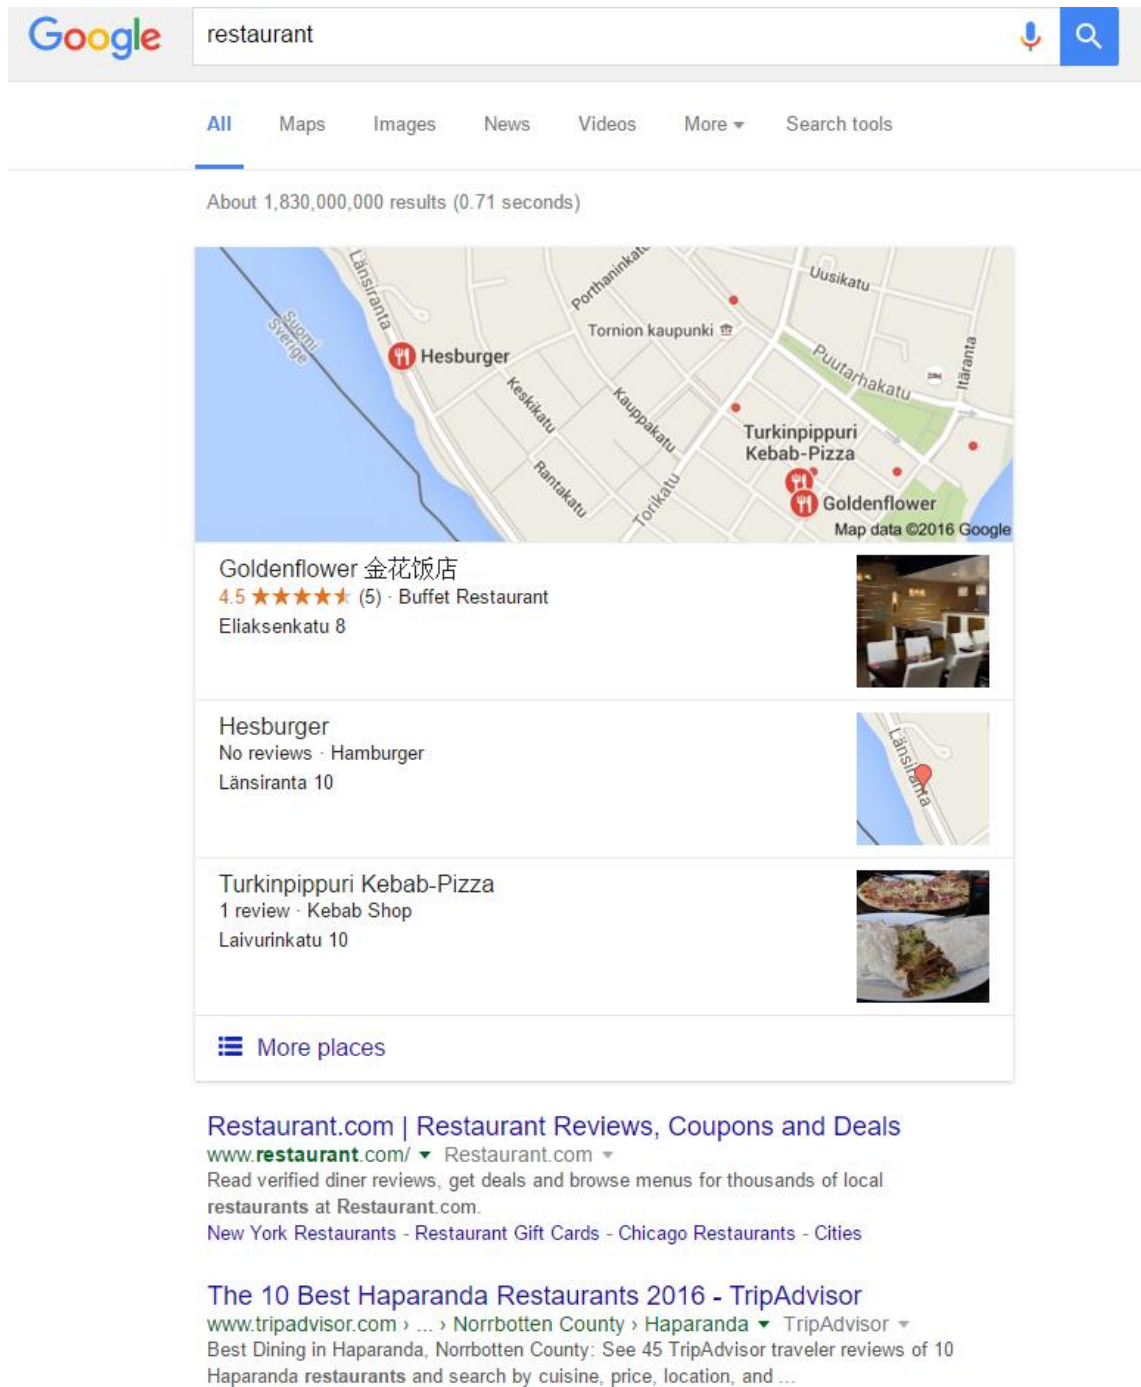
Google
restaurant

All Maps Images News Videos More Search tools

About 1,830,000,000 results (0.71 seconds)

Länsiranta
Suomi
Sverige
Hesburger
Porthaninkatu
Tornion kaupunki
Uusikatu
Puutarhakatu
Itäranta
Keskikatu
Kauppakatu
Rantakatu
Torikatu
Turkinpippuri Kebab-Pizza
Goldenflower
Map data ©2016 Google

Goldenflower 金花饭店
4.5 ★★★★★ (5) · Buffet Restaurant
Eliaksenkatu 8

Hesburger
No reviews · Hamburger
Länsiranta 10

Länsiranta

Turkinpippuri Kebab-Pizza
1 review · Kebab Shop
Laivurinkatu 10

More places

Restaurant.com | Restaurant Reviews, Coupons and Deals
www.restaurant.com/ Restaurant.com
Read verified diner reviews, get deals and browse menus for thousands of local restaurants at Restaurant.com.
New York Restaurants - Restaurant Gift Cards - Chicago Restaurants - Cities

The 10 Best Haparanda Restaurants 2016 - TripAdvisor
www.tripadvisor.com › ... › Norrbotten County › Haparanda TripAdvisor
Best Dining in Haparanda, Norrbotten County: See 45 TripAdvisor traveler reviews of 10 Haparanda restaurants and search by cuisine, price, location, and ...